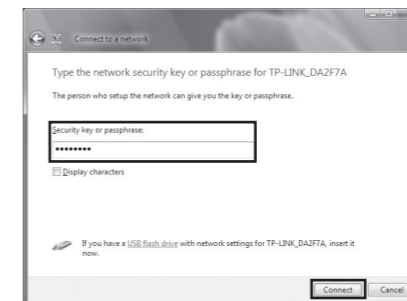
Connect to a network

Type the network security key or passphrase for TP-LINK_DA2F7A

The person who setup the network can give you the key or passphrase.

Security key or passphrase:

•••••••••

Display characters

If you have a USB flash drive with network settings for TP-LINK_DA2F7A, insert it now.

Connect

Cancel